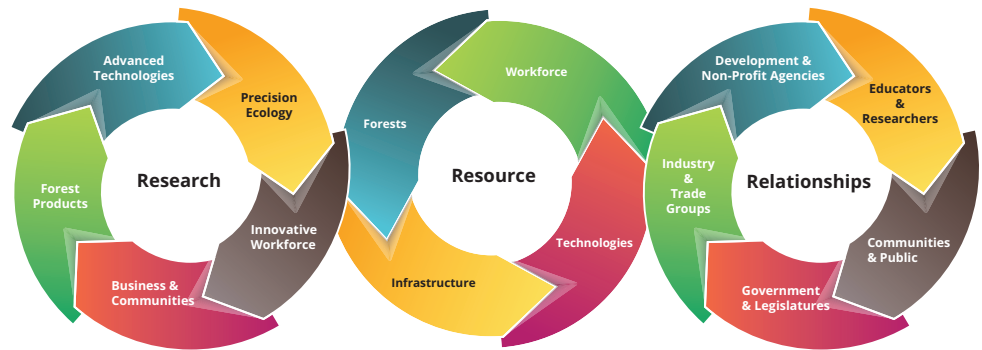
Advanced Technologies

Precision Ecology

Forest Products

Research

Innovative Workforce

Business & Communities

Workforce

Forests

Resource

Technologies

Infrastructure

Development & Non-Profit Agencies

Educators & Researchers

Industry & Trade Groups

Relationships

Communities & Public

Government & Legislatures